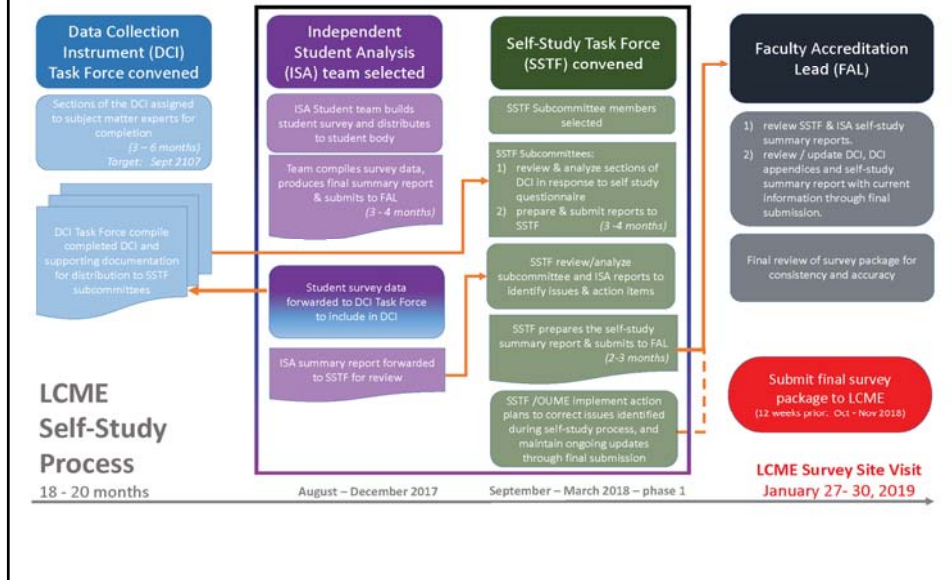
Data Collection Instrument (DCI) Task Force convened

Sections of the DCI assigned to subject matter experts for completion
(3 – 6 months)
Target: Sept 2107

DCI Task Force compile completed DCI and supporting documentation for distribution to SSTF subcommittees

Independent Student Analysis (ISA) team selected

ISA Student team builds student survey and distributes to student body

Team compiles survey data, produces final summary report & submits to FAL
(3 - 4 months)

Student survey data forwarded to DCI Task Force to include in DCI

ISA summary report forwarded to SSTF for review

Self-Study Task Force (SSTF) convened

SSTF Subcommittee members selected

SSTF Subcommittees:
1) review & analyze sections of DCI in response to self study questionnaire
2) prepare & submit reports to SSTF (3 -4 months)

SSTF review/analyze subcommittee and ISA reports to identify issues & action items

SSTF prepares the self-study summary report & submits to FAL
(2-3 months)

SSTF /OUME implement action plans to correct issues identified during self-study process, and maintain ongoing updates through final submission

Faculty Accreditation Lead (FAL)

1) review SSTF & ISA self-study summary reports.
2) review / update DCI, DCI appendices and self-study summary report with current information through final submission.

Final review of survey package for consistency and accuracy

Submit final survey package to LCME
(12 weeks prior: Oct - Nov 2018)

LCME Self-Study Process

18 - 20 months

August – December 2017

September – March 2018 – phase 1

LCME Survey Site Visit
January 27- 30, 2019